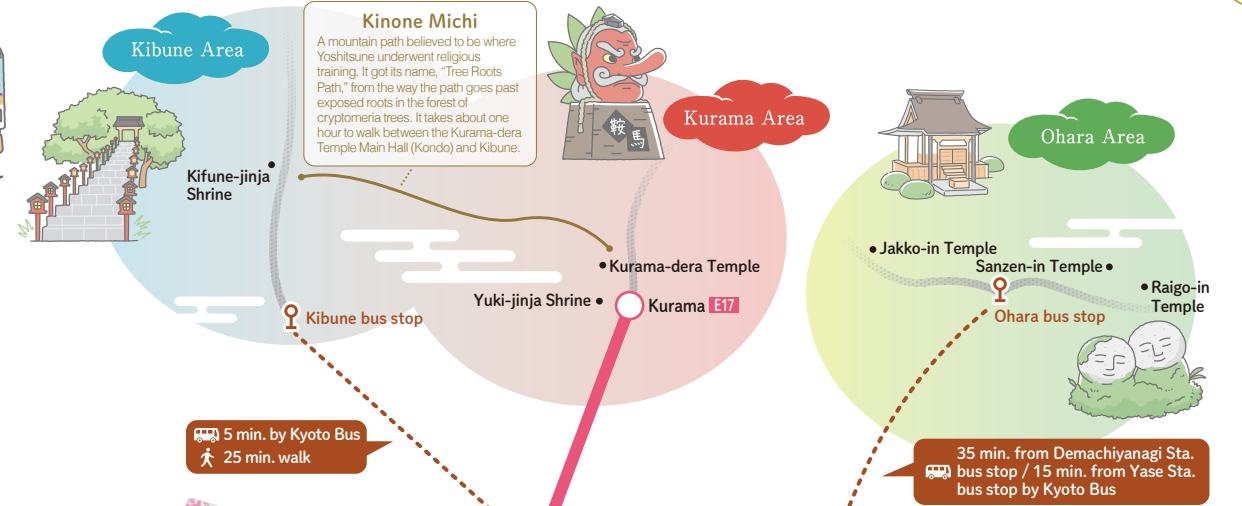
Kibune Area

Kinone Michi

A mountain path believed to be where Yoshitsune underwent religious training. It got its name, "Tree Roots Path," from the way the path goes past exposed roots in the forest of cryptomeria trees. It takes about one hour to walk between the Kurama-dera Temple Main Hall (Kondo) and Kibune.

鞍馬

Kurama Area

Ohara Area

Kifune-jinja Shrine

Kurama-dera Temple

Yuki-jinja Shrine

Kurama E17

Kibune bus stop

Jakko-in Temple

Sanzen-in Temple

Raigo-in Temple

Ohara bus stop

5 min. by Kyoto Bus
25 min. walk

35 min. from Demachiyanagi Sta. bus stop / 15 min. from Yase Sta. bus stop by Kyoto Bus